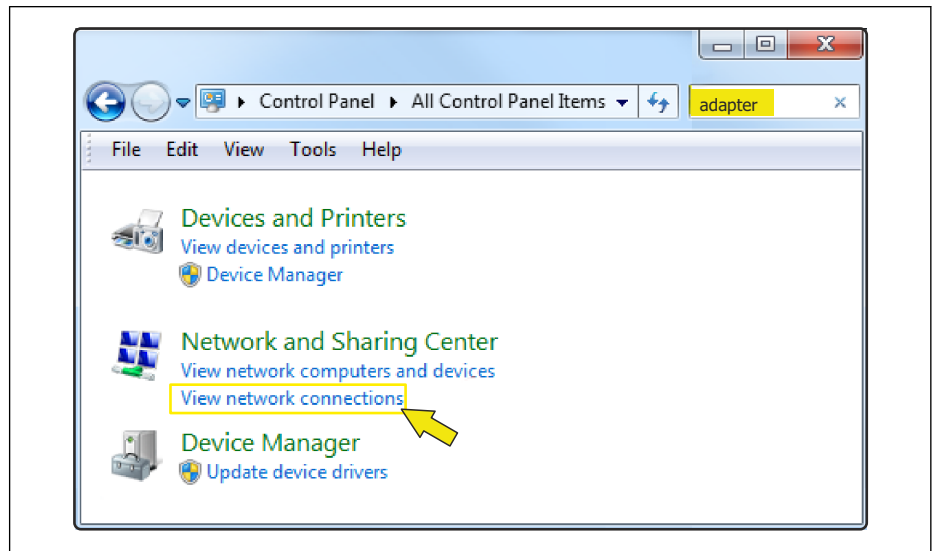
Control Panel ▸ All Control Panel Items

adapter

File Edit View Tools Help

Devices and Printers
View devices and printers
Device Manager

Network and Sharing Center
View network computers and devices
View network connections

Device Manager
Update device drivers